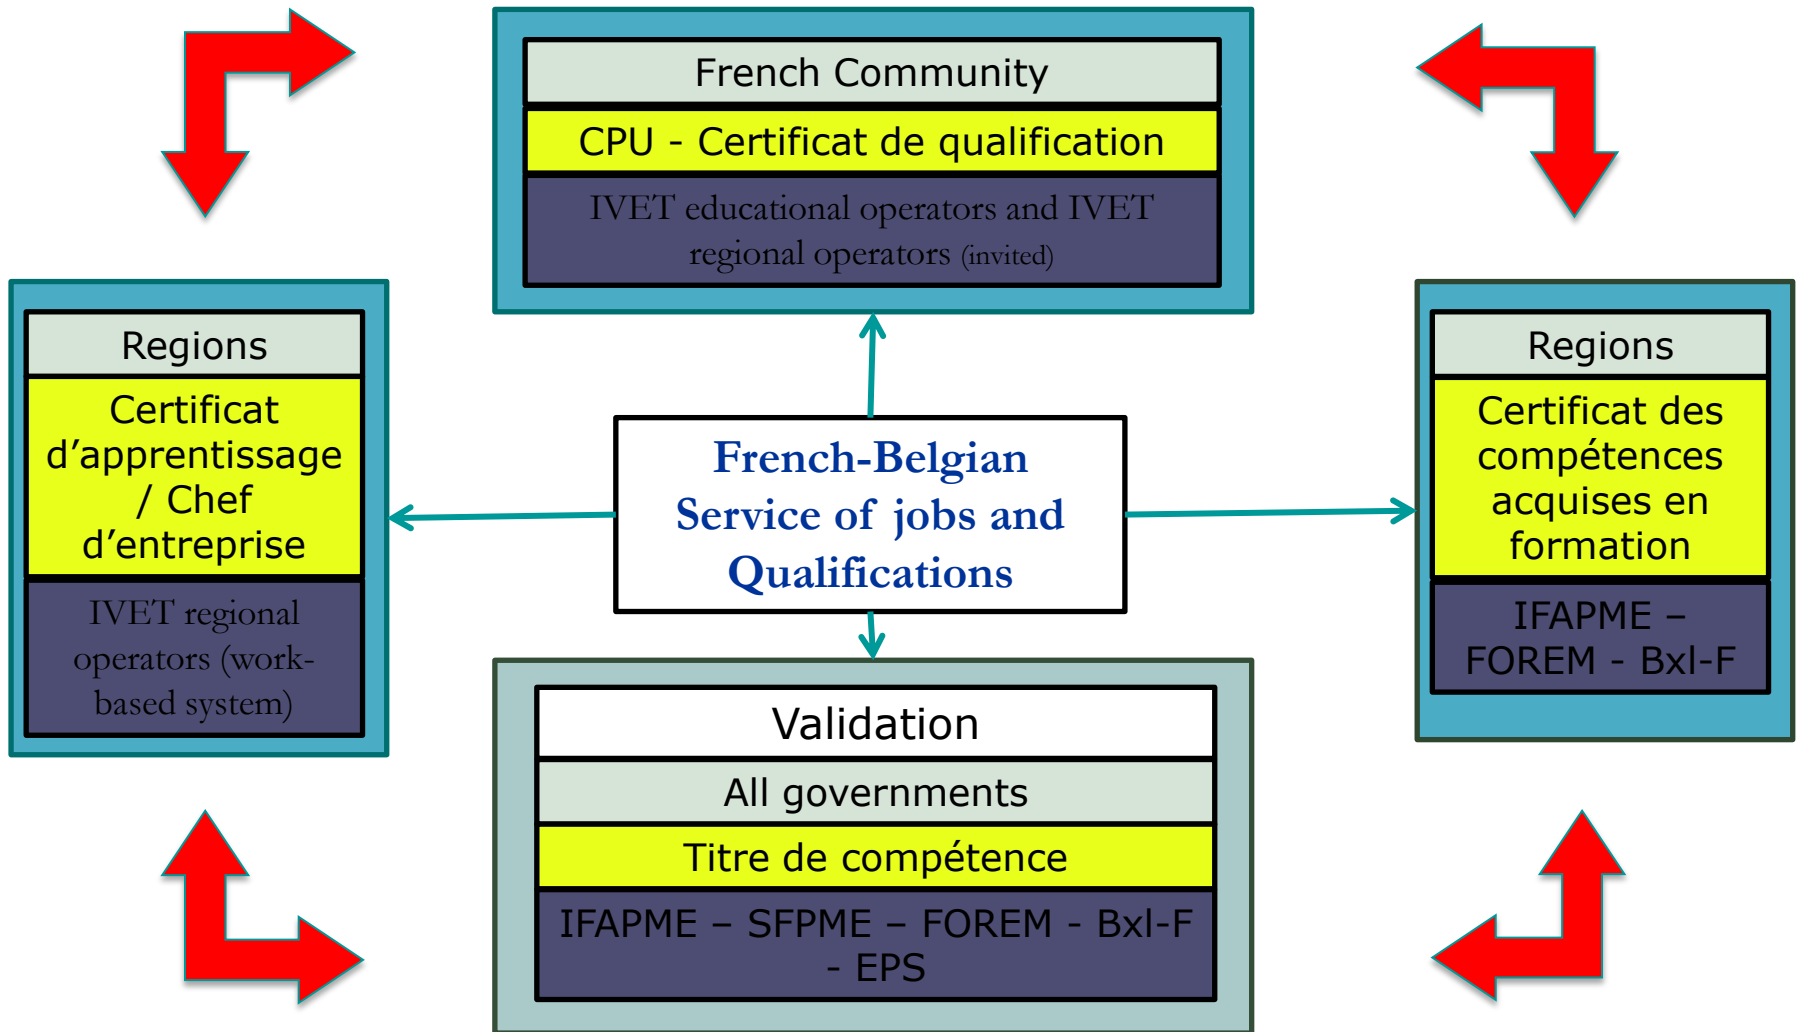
French Community

CPU - Certificat de qualification

IVET educational operators and IVET regional operators (invited)

Regions

Certificat d'apprentissage / Chef d'entreprise

IVET regional operators (work-based system)

French-Belgian Service of jobs and Qualifications

Regions

Certificat des compétences acquises en formation

IFAPME – FOREM - Bxl-F

Validation

All governments

Titre de compétence

IFAPME – SFPME – FOREM - Bxl-F - EPS